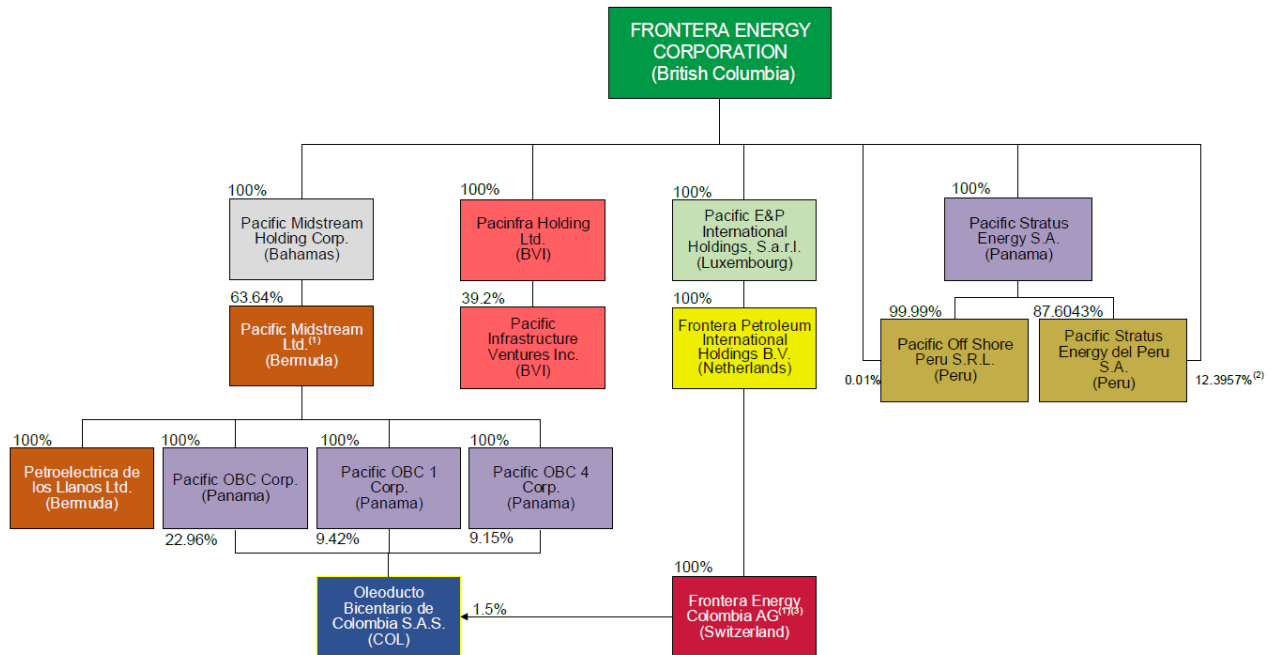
FRONTERA ENERGY CORPORATION (British Columbia)

100%
Pacific Midstream Holding Corp. (Bahamas)

100%
Pacinfra Holding Ltd. (BVI)

100%
Pacific E&P International Holdings, S.a.r.l. (Luxembourg)

100%
Pacific Stratus Energy S.A. (Panama)

63.64%
Pacific Midstream Ltd.$^{(1)}$ (Bermuda)

39.2%
Pacific Infrastructure Ventures Inc. (BVI)

100%
Frontera Petroleum International Holdings B.V. (Netherlands)

99.99%
Pacific Off Shore Peru S.R.L. (Peru)

87.6043%
Pacific Stratus Energy del Peru S.A. (Peru)

0.01%

12.3957%$^{(2)}$

100%
Petroelectrica de los Llanos Ltd. (Bermuda)

100%
Pacific OBC Corp. (Panama)

100%
Pacific OBC 1 Corp. (Panama)

100%
Pacific OBC 4 Corp. (Panama)

22.96%

9.42%

9.15%

Oleoducto Bicentario de Colombia S.A.S. (COL)

1.5%

100%
Frontera Energy Colombia AG$^{(1)(3)}$ (Switzerland)